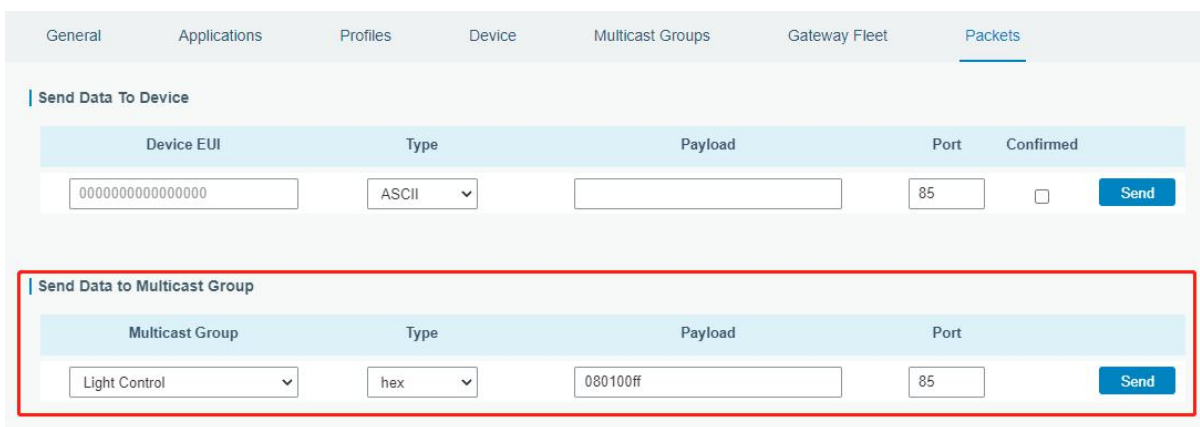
General Applications Profiles Device Multicast Groups Gateway Fleet Packets

Send Data To Device

| Device EUI | Type | Payload | Port | Confirmed | |
|---|---|---|---|---|---|
| 0000000000000000 | ASCII | | 85 | | Send |

Send Data to Multicast Group

| Multicast Group | Type | Payload | Port | |
|---|---|---|---|---|
| Light Control | hex | 080100ff | 85 | Send |